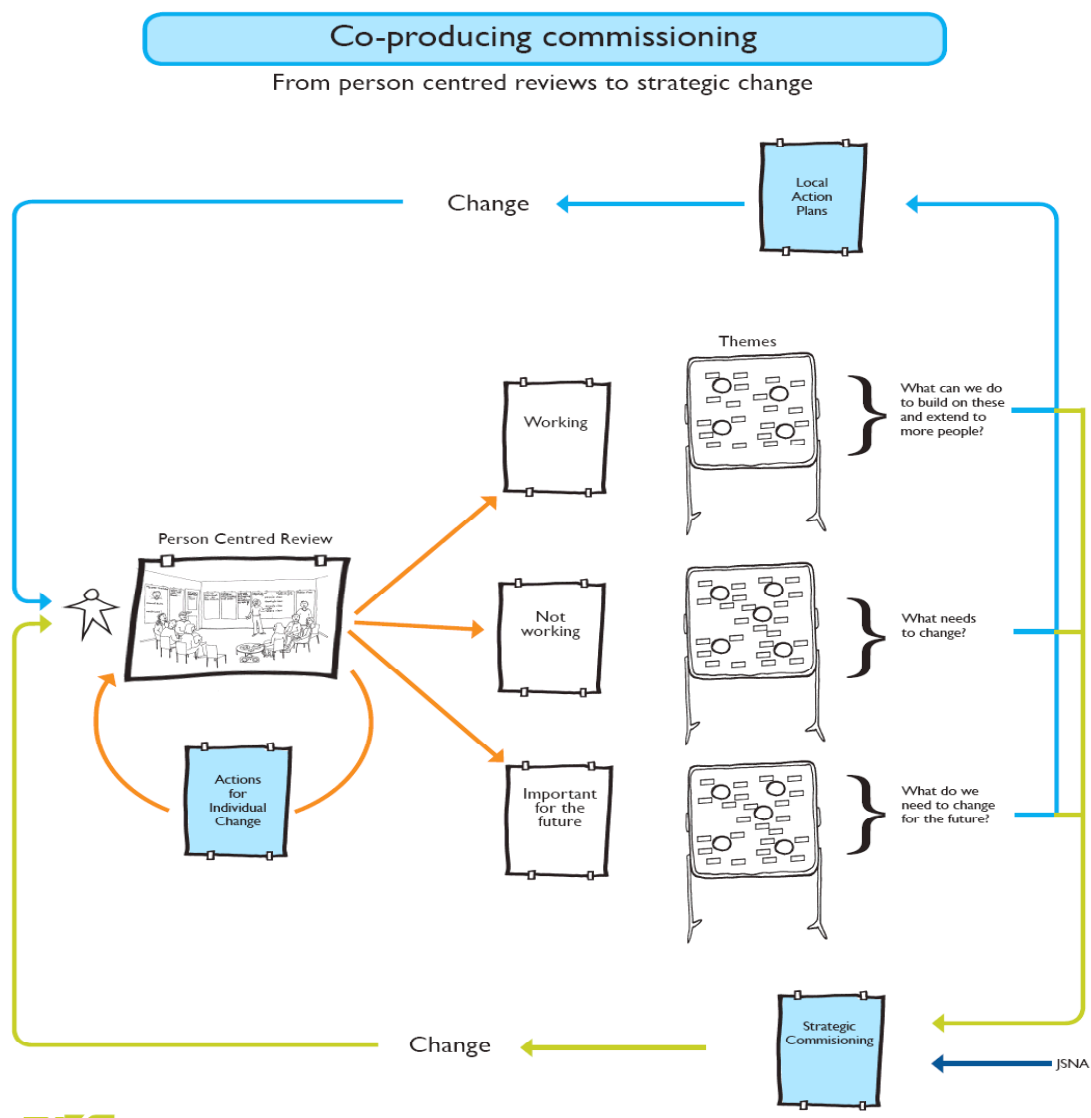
Co-producing commissioning

From person centred reviews to strategic change

Change

Local Action Plans

Themes

Working

What can we do to build on these and extend to more people?

Person Centred Review

Not working

What needs to change?

Actions for Individual Change

Important for the future

What do we need to change for the future?

Strategic Commisioning

Change

JSNA